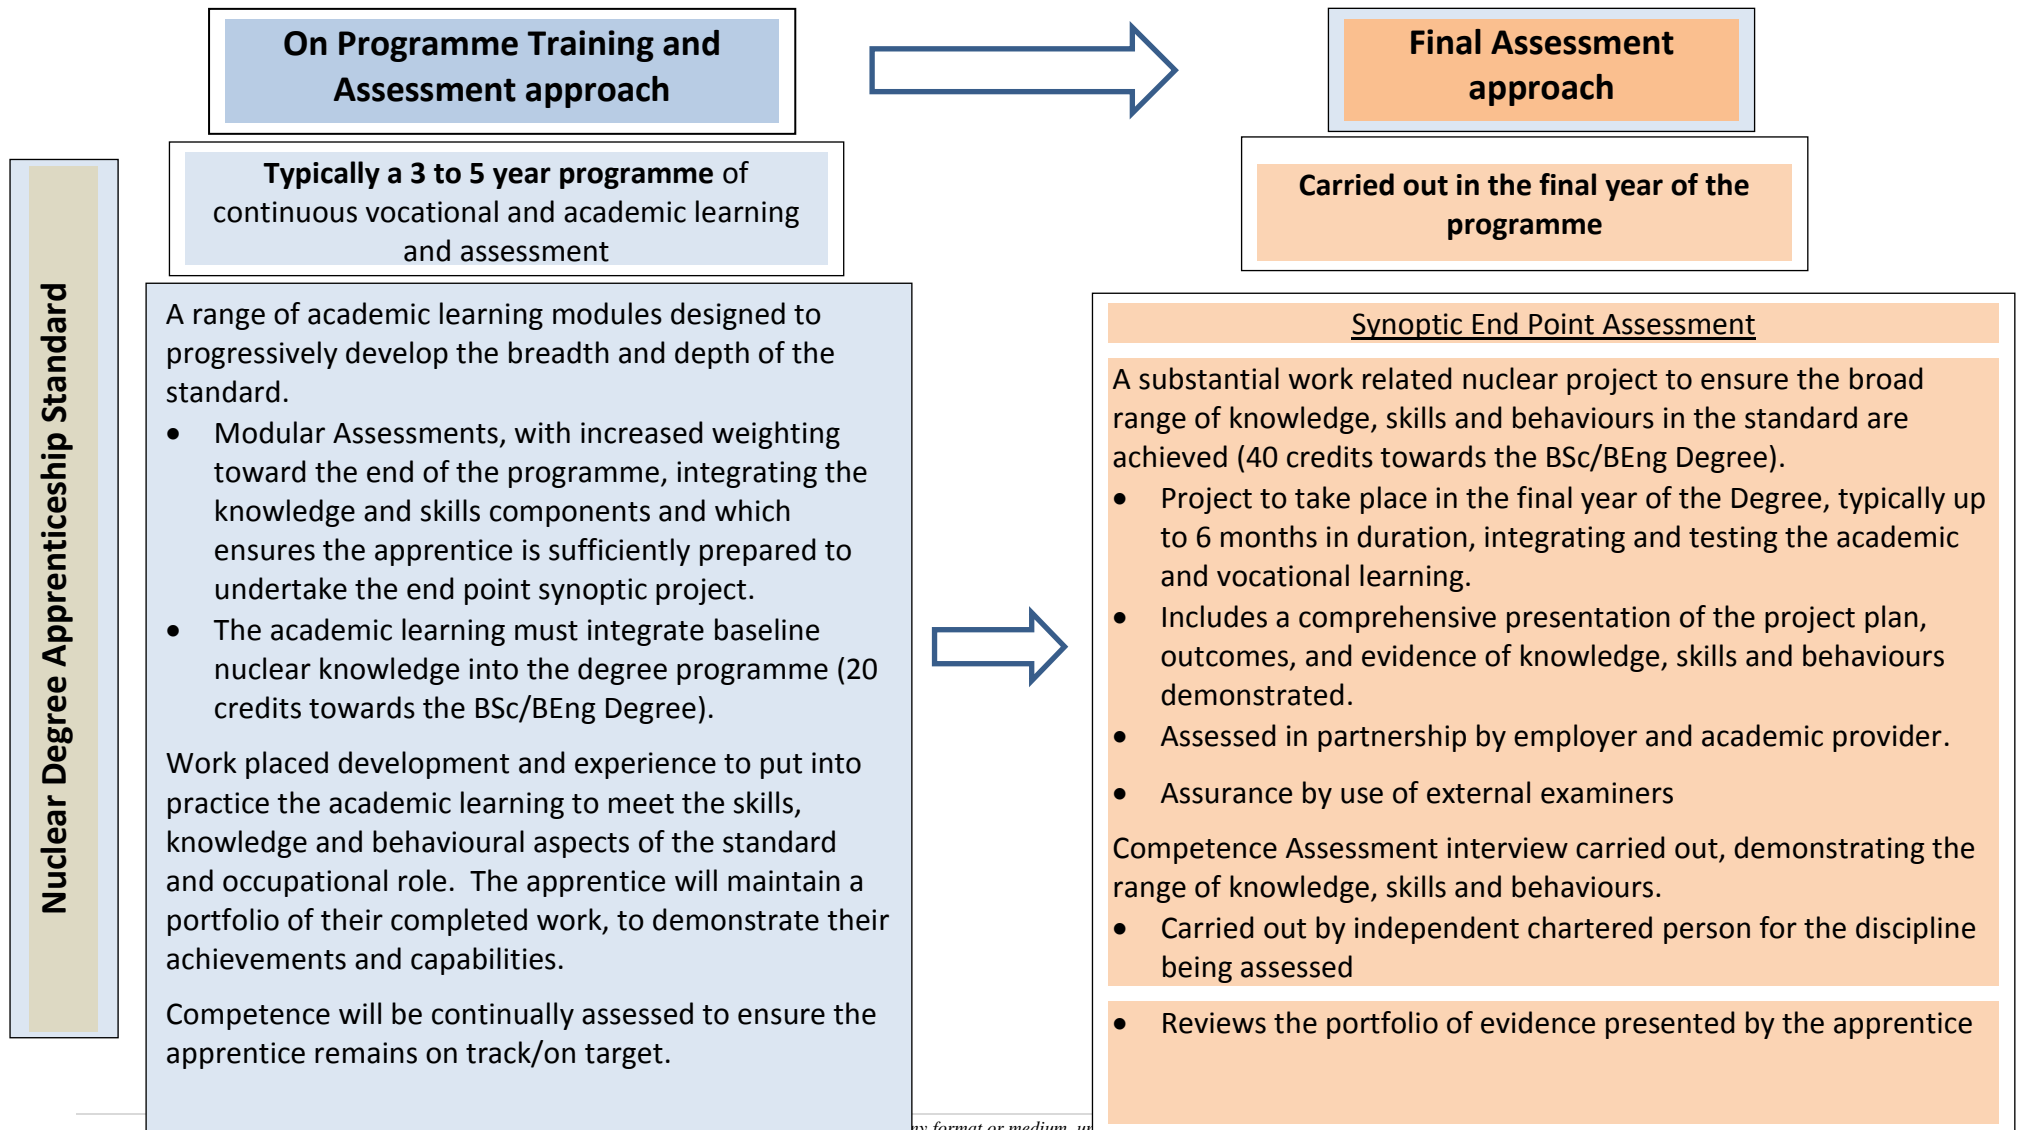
Nuclear Degree Apprenticeship Standard

On Programme Training and Assessment approach

Typically a 3 to 5 year programme of continuous vocational and academic learning and assessment

A range of academic learning modules designed to progressively develop the breadth and depth of the standard.

- Modular Assessments, with increased weighting toward the end of the programme, integrating the knowledge and skills components and which ensures the apprentice is sufficiently prepared to undertake the end point synoptic project.
- The academic learning must integrate baseline nuclear knowledge into the degree programme (20 credits towards the BSc/BEng Degree).

Work placed development and experience to put into practice the academic learning to meet the skills, knowledge and behavioural aspects of the standard and occupational role. The apprentice will maintain a portfolio of their completed work, to demonstrate their achievements and capabilities.

Competence will be continually assessed to ensure the apprentice remains on track/on target.

Final Assessment approach

Carried out in the final year of the programme

Synoptic End Point Assessment

A substantial work related nuclear project to ensure the broad range of knowledge, skills and behaviours in the standard are achieved (40 credits towards the BSc/BEng Degree).

- Project to take place in the final year of the Degree, typically up to 6 months in duration, integrating and testing the academic and vocational learning.
- Includes a comprehensive presentation of the project plan, outcomes, and evidence of knowledge, skills and behaviours demonstrated.
- Assessed in partnership by employer and academic provider.
- Assurance by use of external examiners

Competence Assessment interview carried out, demonstrating the range of knowledge, skills and behaviours.

- Carried out by independent chartered person for the discipline being assessed

- Reviews the portfolio of evidence presented by the apprentice

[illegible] format or medium, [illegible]